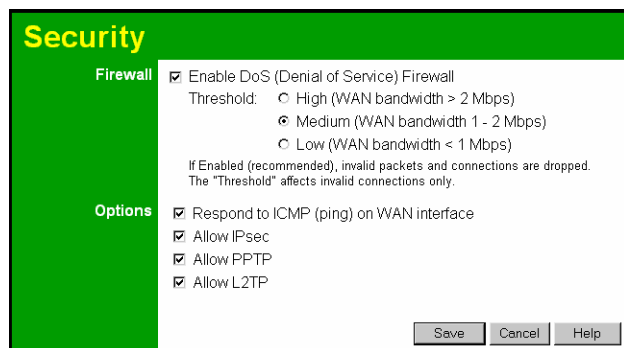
Security

Firewall

Enable DoS (Denial of Service) Firewall

Threshold: High (WAN bandwidth > 2 Mbps)

Medium (WAN bandwidth 1 - 2 Mbps)

Low (WAN bandwidth < 1 Mbps)

If Enabled (recommended), invalid packets and connections are dropped. The "Threshold" affects invalid connections only.

Options

Respond to ICMP (ping) on WAN interface

Allow IPsec

Allow PPTP

Allow L2TP

Save Cancel Help